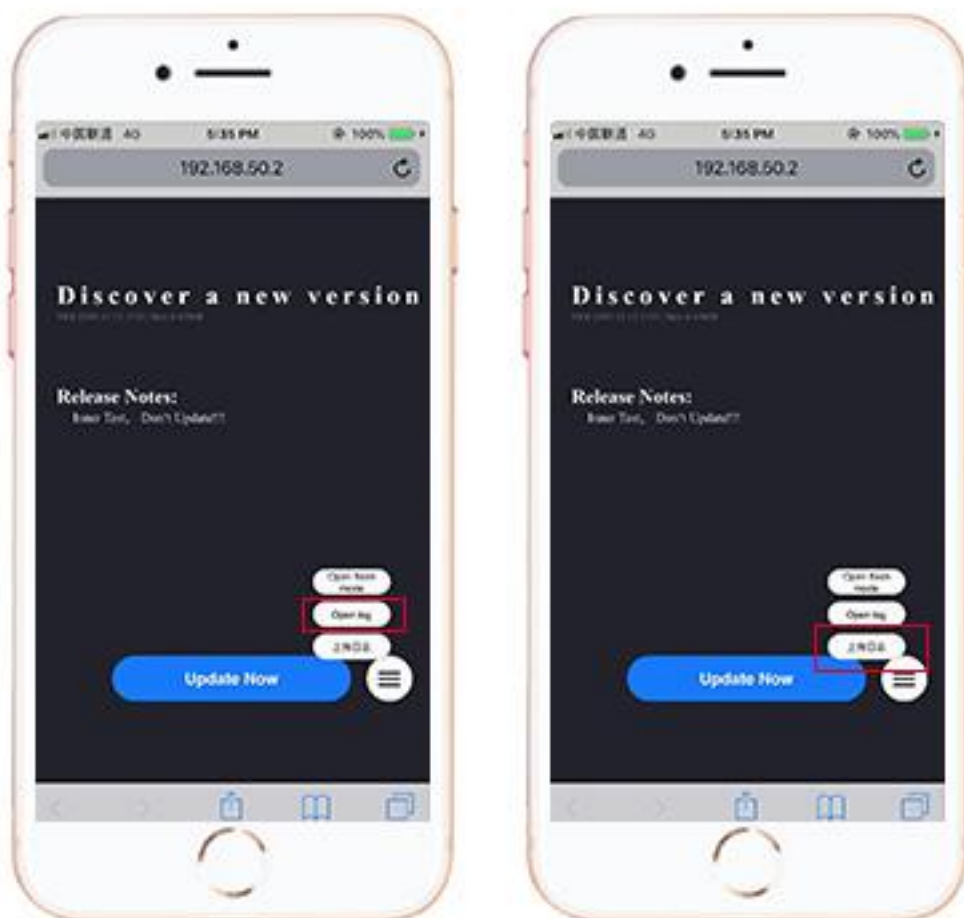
中国联通 4G 5:35 PM 100%

192.168.50.2

Discover a new version

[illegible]

Release Notes:

Some Test, Don't Update!!!

Open Boot mode

Open log

上传日志

Update Now

中国联通 4G 5:35 PM 100%

192.168.50.2

Discover a new version

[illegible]

Release Notes:

Some Test, Don't Update!!!

Open Boot mode

Open log

上传日志

Update Now